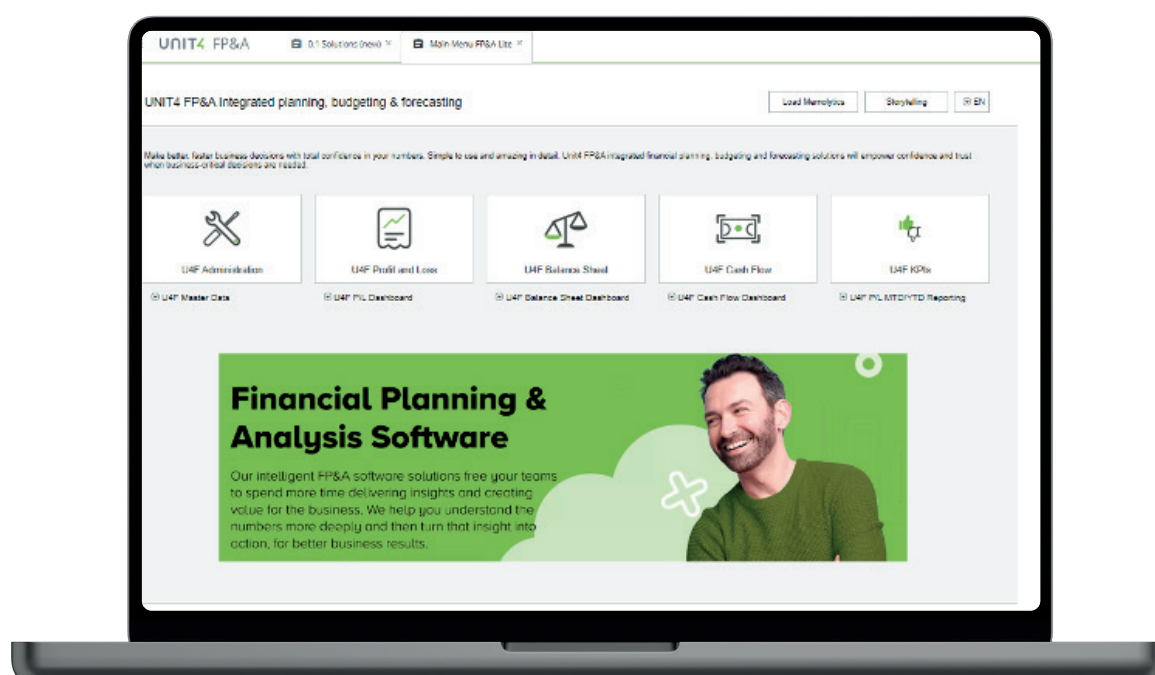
UNIT4 FP&A

0.1 Solutions (new)

Main Menu FP&A Lite

UNIT4 FP&A Integrated planning, budgeting & forecasting

Load Memolytics

Storytelling

EN

Make better, faster business decisions with total confidence in your numbers. Simple to use and amazing in detail. Unit4 FP&A integrated financial planning, budgeting and forecasting solutions will empower confidence and trust when business-critical decisions are needed.

U4F Administration

U4F Profit and Loss

U4F Balance Sheet

U4F Cash Flow

U4F KPIs

U4F Master Data

U4F P/L Dashboard

U4F Balance Sheet Dashboard

U4F Cash Flow Dashboard

U4F P/L MTD/YTD Reporting

Financial Planning & Analysis Software

Our intelligent FP&A software solutions free your teams to spend more time delivering insights and creating value for the business. We help you understand the numbers more deeply and then turn that insight into action, for better business results.